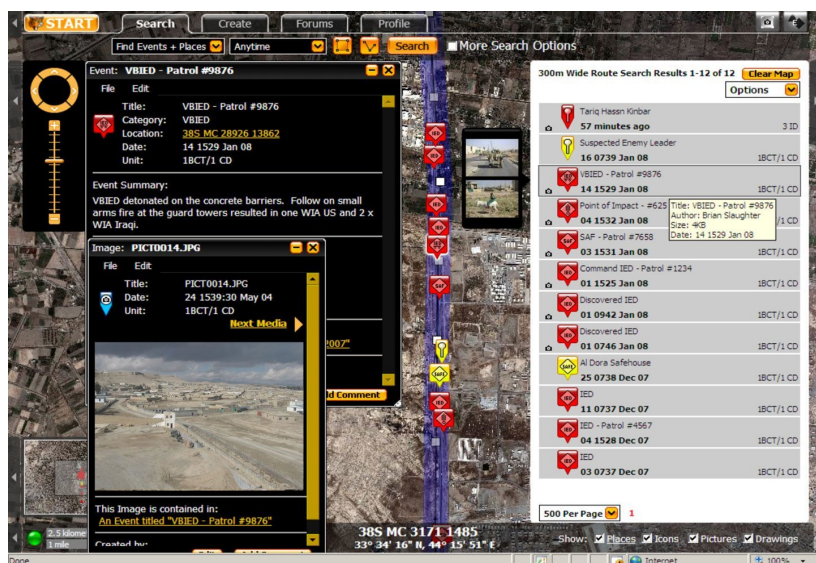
START Search Create Forums Profile

Find Events + Places Anytime Search More Search Options

Event: VBIED - Patrol #9876

File Edit

Title: VBIED - Patrol #9876
Category: VBIED
Location: 38S MC 28926 13862
Date: 14 1529 Jan 08
Unit: 1BCT/1 CD

Event Summary:

VBIED detonated on the concrete barriers. Follow on small arms fire at the guard towers resulted in one WIA US and 2 x WIA Iraqi.

Image: PICT0014.JPG

File Edit

Title: PICT0014.JPG
Date: 24 1539:30 May 04
Unit: 1BCT/1 CD

Next Media

This Image is contained in:
An Event titled "VBIED - Patrol #9876"

Created by:

2007"

ld Comment

300m Wide Route Search Results 1-12 of 12 Clear Map

Options

Tariq Hassn Kinbar
57 minutes ago 3 ID

Suspected Enemy Leader
16 0739 Jan 08 1BCT/1 CD

VBIED - Patrol #9876
14 1529 Jan 08 1BCT/1 CD

Point of Impact - #625
04 1532 Jan 08 /1 CD

Title: VBIED - Patrol #9876
Author: Brian Slaughter
Size: 4KB
Date: 14 1529 Jan 08

SAF - Patrol #7658
03 1531 Jan 08 1BCT/1 CD

Command IED - Patrol #1234
01 1525 Jan 08 1BCT/1 CD

Discovered IED
01 0942 Jan 08 1BCT/1 CD

Discovered IED
01 0746 Jan 08 1BCT/1 CD

Al Dora Safehouse
25 0738 Dec 07 1BCT/1 CD

IED
11 0737 Dec 07 1BCT/1 CD

IED - Patrol #4567
04 1528 Dec 07 1BCT/1 CD

IED
03 0737 Dec 07 1BCT/1 CD

500 Per Page 1

2.5 kilome
1 mile

38S MC 3171 1485
33° 34' 16" N, 44° 15' 51" E

Show: Places Icons Pictures Drawings

Done Internet 100%